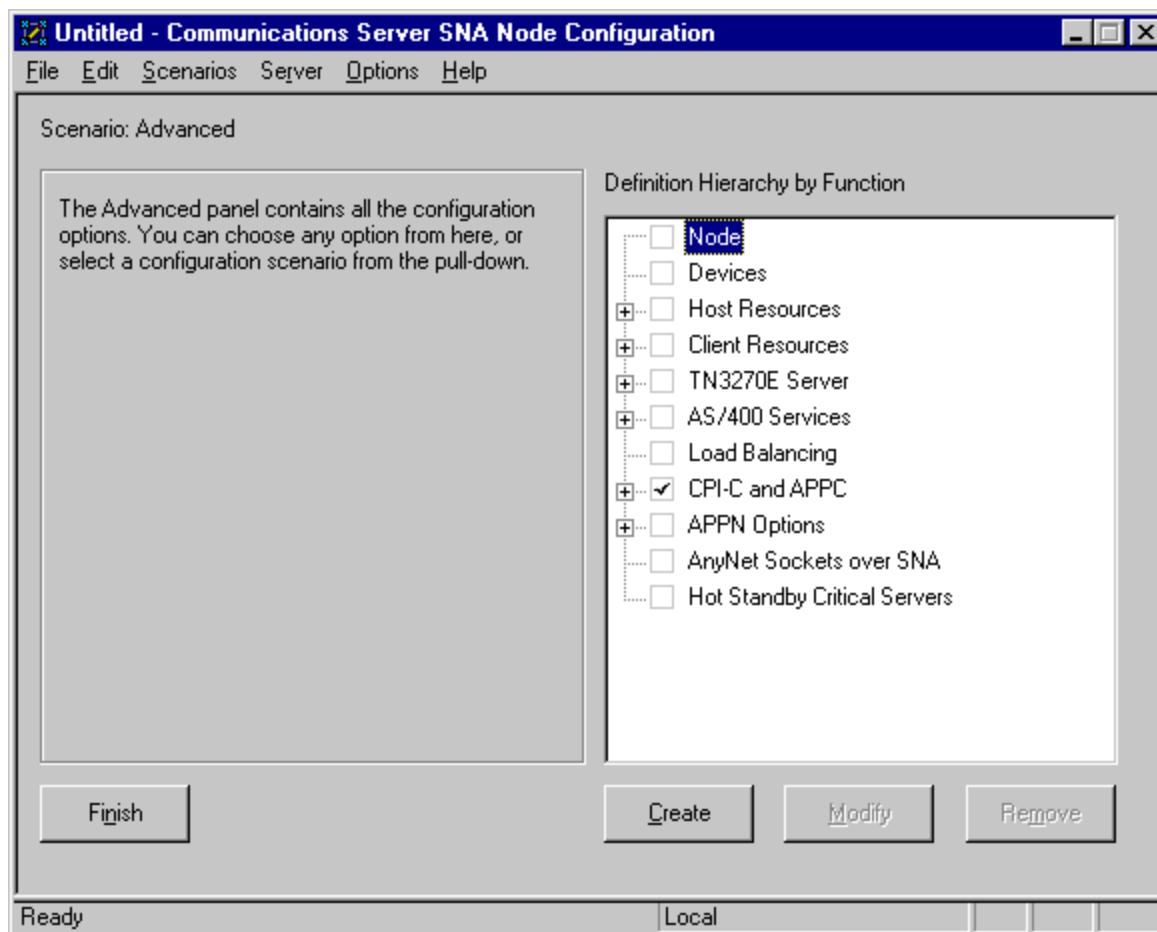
Untitled - Communications Server SNA Node Configuration

File Edit Scenarios Server Options Help

Scenario: Advanced

The Advanced panel contains all the configuration options. You can choose any option from here, or select a configuration scenario from the pull-down.

Definition Hierarchy by Function

Node
Devices
Host Resources
Client Resources
TN3270E Server
AS/400 Services
Load Balancing
✓ CPI-C and APPC
APPN Options
AnyNet Sockets over SNA
Hot Standby Critical Servers

Finish

Create

Modify

Remove

Ready

Local